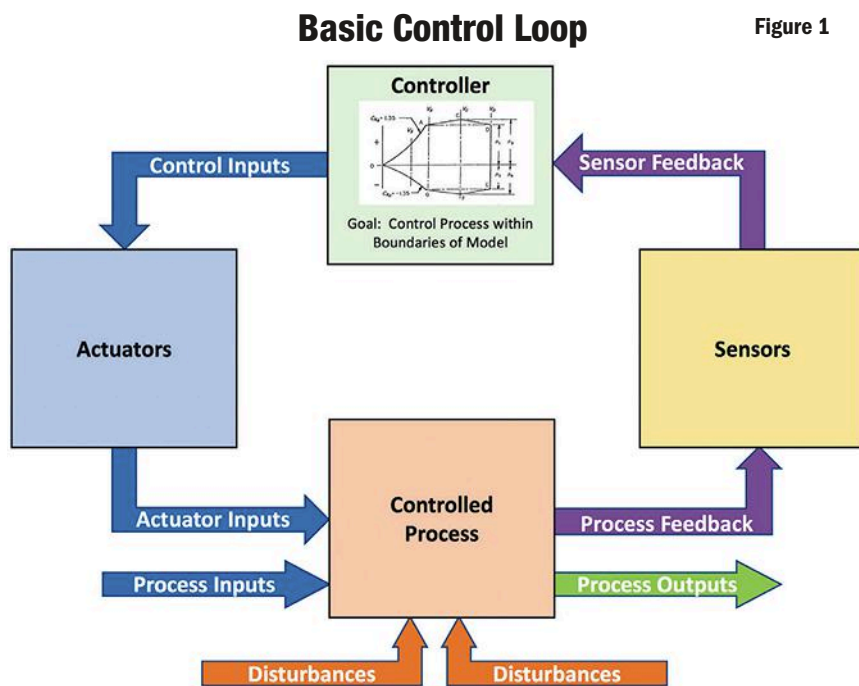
Basic Control Loop

Figure 1

Controller

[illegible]

Goal: Control Process within Boundaries of Model

Control Inputs

Sensor Feedback

Actuators

Sensors

Controlled Process

Actuator Inputs

Process Feedback

Process Inputs

Process Outputs

Disturbances

Disturbances